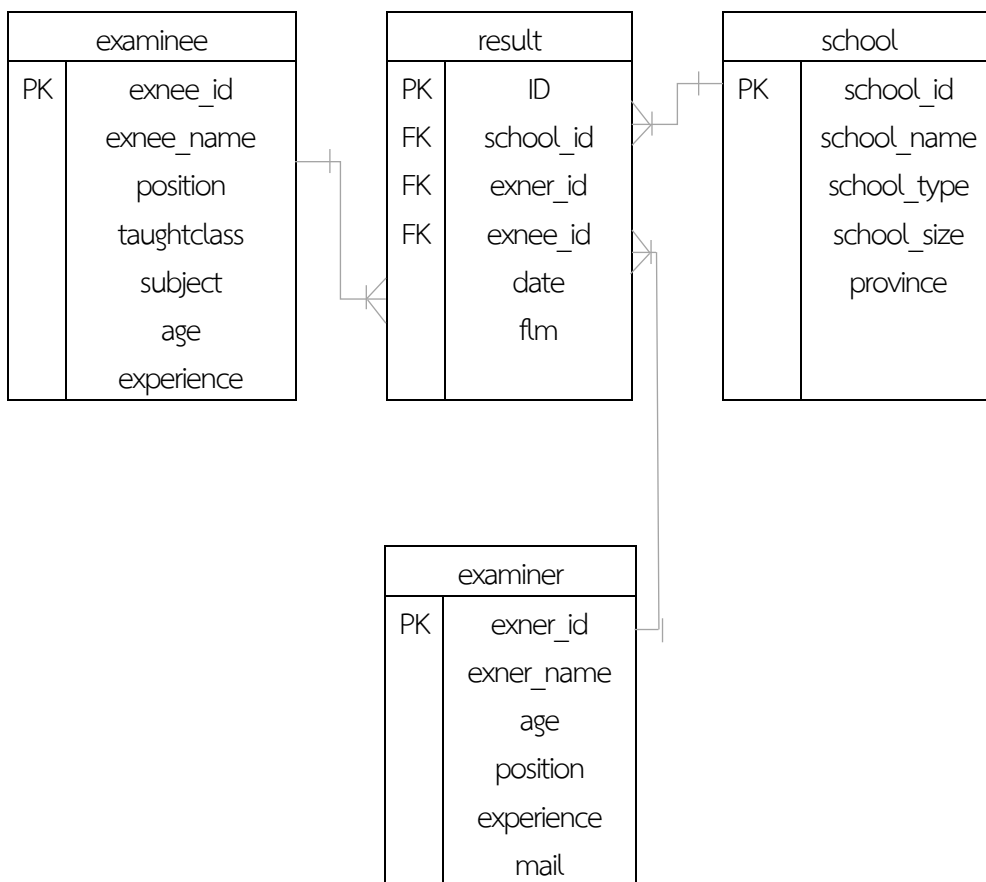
| examinee | |
|---|---|
| PK | exnee_id |
| | exnee_name |
| | position |
| | taughtclass |
| | subject |
| | age |
| | experience |

| result | |
|---|---|
| PK | ID |
| FK | school_id |
| FK | exner_id |
| FK | exnee_id |
| | date |
| | flm |

| school | |
|---|---|
| PK | school_id |
| | school_name |
| | school_type |
| | school_size |
| | province |

| examiner | |
|---|---|
| PK | exner_id |
| | exner_name |
| | age |
| | position |
| | experience |
| | mail |